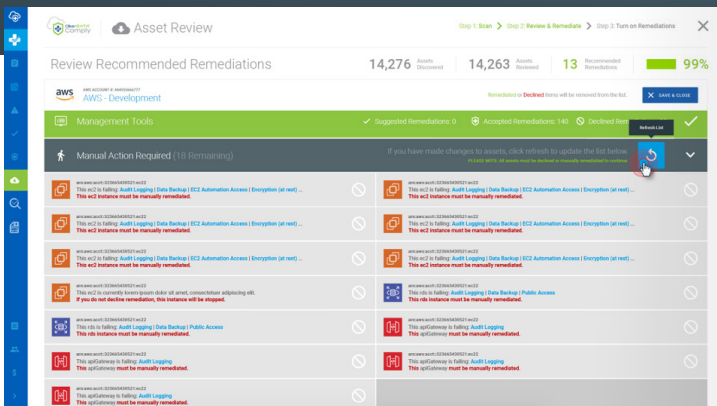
CloudCheckr Comply

Asset Review

Step 1: Scan > Step 2: Review & Remediate > Step 3: Turn on Remediations

Review Recommended Remediations

14,276 Assets Discovered

14,263 Assets Reviewed

13 Recommended Remediations

99%

aws

AWS ACCOUNT #: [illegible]

AWS - Development

Remediated or Declined items will be removed from the list.

SAVE & CLOSE

Management Tools

Suggested Remediations: 0

Accepted Remediations: 140

Declined Rem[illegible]

Refresh List

Manual Action Required (18 Remaining)

If you have made changes to assets, click refresh to update the list below.

PLEASE NOTE: All assets must be declined or manually remediated to continue.

arn:aws:ec2:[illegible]:ec2
This ec2 is failing: Audit Logging | Data Backup | EC2 Automation Access | Encryption (at rest) ...
This ec2 instance must be manually remediated.

arn:aws:ec2:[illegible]:ec2
This ec2 is failing: Audit Logging | Data Backup | EC2 Automation Access | Encryption (at rest) ...
This ec2 instance must be manually remediated.

arn:aws:ec2:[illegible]:ec2
This ec2 is failing: Audit Logging | Data Backup | EC2 Automation Access | Encryption (at rest) ...
This ec2 instance must be manually remediated.

arn:aws:ec2:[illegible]:ec2
This ec2 is failing: Audit Logging | Data Backup | EC2 Automation Access | Encryption (at rest) ...
This ec2 instance must be manually remediated.

arn:aws:ec2:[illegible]:ec2
This ec2 is failing: Audit Logging | Data Backup | EC2 Automation Access | Encryption (at rest) ...
This ec2 instance must be manually remediated.

arn:aws:ec2:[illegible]:ec2
This ec2 is failing: Audit Logging | Data Backup | EC2 Automation Access | Encryption (at rest) ...
This ec2 instance must be manually remediated.

arn:aws:ec2:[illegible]:ec2
This ec2 is currently lorem ipsum dolor sit amet, consectetuer adipiscing elit.
If you do not decline remediation, this instance will be stopped.

arn:aws:ec2:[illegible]:ec2
This rds is failing: Audit Logging | Data Backup | Public Access
This rds instance must be manually remediated.

arn:aws:ec2:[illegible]:ec2
This rds is failing: Audit Logging | Data Backup | Public Access
This rds instance must be manually remediated.

arn:aws:ec2:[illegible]:ec2
This apiGateway is failing: Audit Logging
This apiGateway must be manually remediated.

arn:aws:ec2:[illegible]:ec2
This apiGateway is failing: Audit Logging
This apiGateway must be manually remediated.

arn:aws:ec2:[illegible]:ec2
This apiGateway is failing: Audit Logging
This apiGateway must be manually remediated.